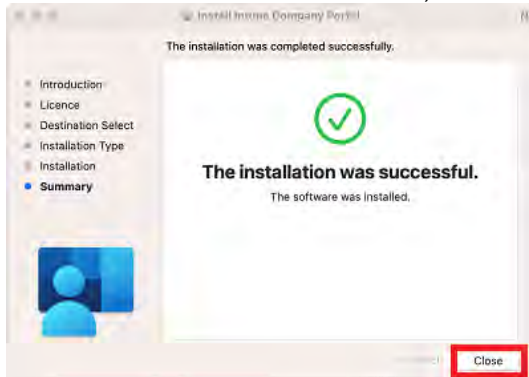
Install Intune Company Portal

The installation was completed successfully.

Introduction
Licence
Destination Select
Installation Type
Installation
Summary

The installation was successful.

The software was installed.

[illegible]

Close